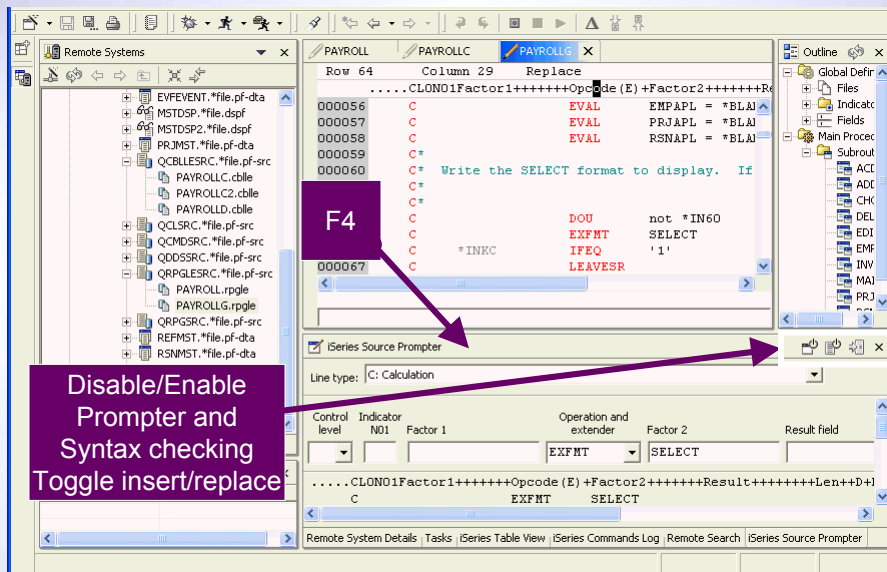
Remote Systems

EVFEVENT.*file.pf-dta
MSTDSP.*file.dspf
MSTDSP2.*file.dspf
PRJMST.*file.pf-dta
QCBLLESRC.*file.pf-src
PAYROLLC.cblle
PAYROLLC2.cblle
PAYROLLD.cblle
QCLSRC.*file.pf-src
QCMDSRC.*file.pf-src
QDDSSRC.*file.pf-src
QRPGLESRC.*file.pf-src
PAYROLL.rpgle
PAYROLLG.rpgle
QRPGSRC.*file.pf-src
REFMST.*file.pf-dta
RSNMST.*file.pf-dta

PAYROLL | PAYROLLC | PAYROLLG

Row 64 Column 29 Replace
.....CLON01Factor1+++++++Opcode(E)+Factor2+++++++Re

| | | | | |
|---|---|---|---|---|
| 000056 | C | | EVAL | EMPAPL = *BLAI |
| 000057 | C | | EVAL | PRJAPL = *BLAI |
| 000058 | C | | EVAL | RSNAPL = *BLAI |
| 000059 | C* | | | |
| 000060 | C* | Write the SELECT format to display. If | | |
| | C* | | | |
| | C* | | | |
| | C | | DOU | not *IN60 |
| | C | | EXFMT | SELECT |
| | C | *INKC | IFEQ | '1' |
| 000067 | C | | LEAVESR | |

F4

Outline
Global Defin
Files
Indicato
Fields
Main Proced
Subrout
ACD
ADD
CHG
DEL
EDI
EMF
INV
MAI
PRJ

iSeries Source Prompter

Line type: C: Calculation

Disable/Enable Prompter and Syntax checking
Toggle insert/replace

| Control level | Indicator N01 | Factor 1 | Operation and extender | Factor 2 | Result field |
|---|---|---|---|---|---|
| | | | EXFMT | SELECT | |

.....CLON01Factor1+++++++Opcode(E)+Factor2+++++++Result++++++++Len++D+H
C EXFMT SELECT

Remote System Details | Tasks | iSeries Table View | iSeries Commands Log | Remote Search | iSeries Source Prompter